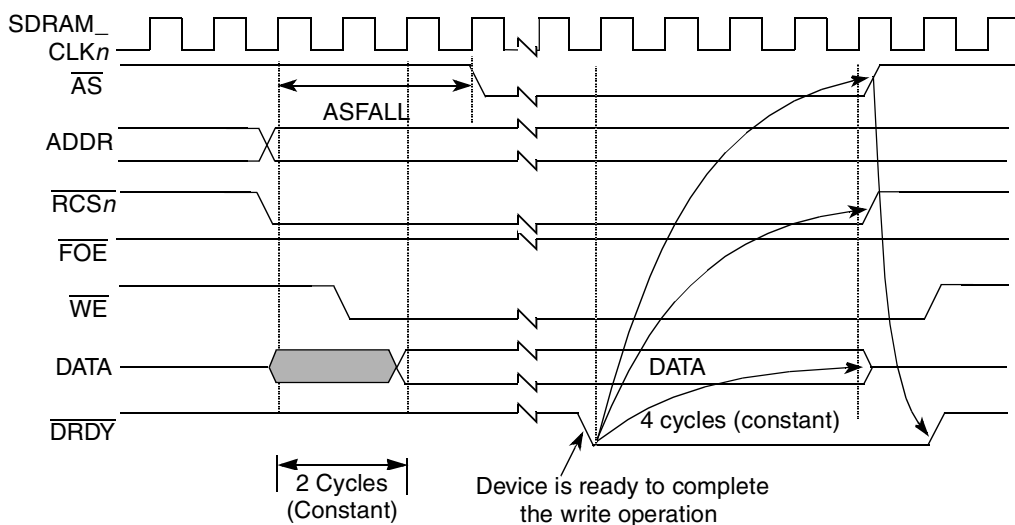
SDRAM_ CLK$n$

$\overline{AS}$

ASFALL

ADDR

$\overline{RCSn}$

$\overline{FOE}$

$\overline{WE}$

DATA

DATA

$\overline{DRDY}$

4 cycles (constant)

2 Cycles (Constant)

Device is ready to complete the write operation